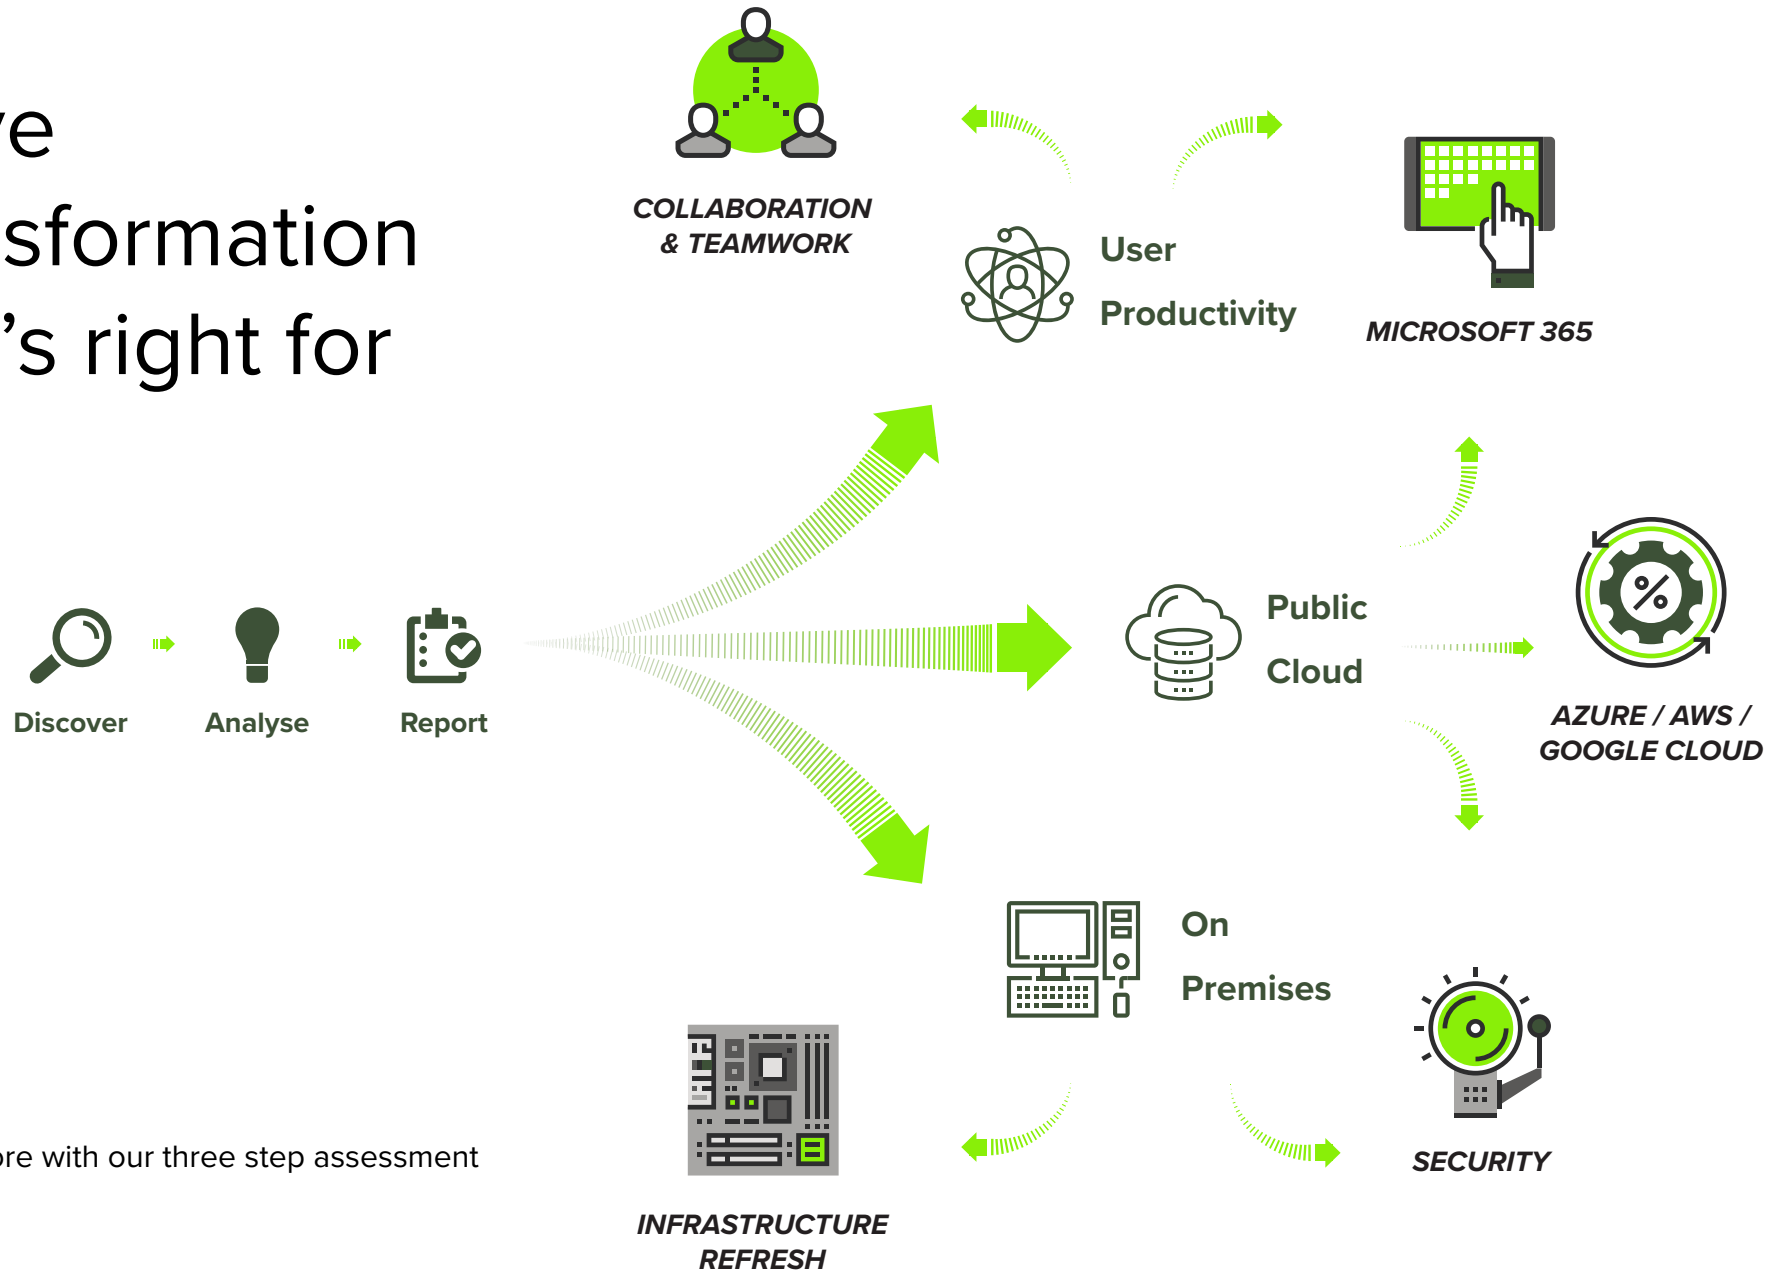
/e
sformation
's right for

Discover
Analyse
Report

ore with our three step assessment

COLLABORATION & TEAMWORK

User Productivity

MICROSOFT 365

Public Cloud

AZURE / AWS / GOOGLE CLOUD

On Premises

INFRASTRUCTURE REFRESH

SECURITY